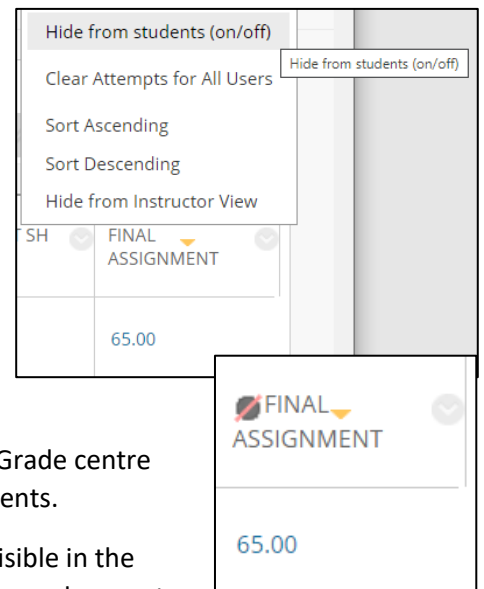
Hide from students (on/off)

Hide from students (on/off)

Clear Attempts for All Users

Sort Ascending

Sort Descending

Hide from Instructor View

SH

FINAL ASSIGNMENT

65.00

FINAL ASSIGNMENT

65.00

Grade centre

ents.

isible in the